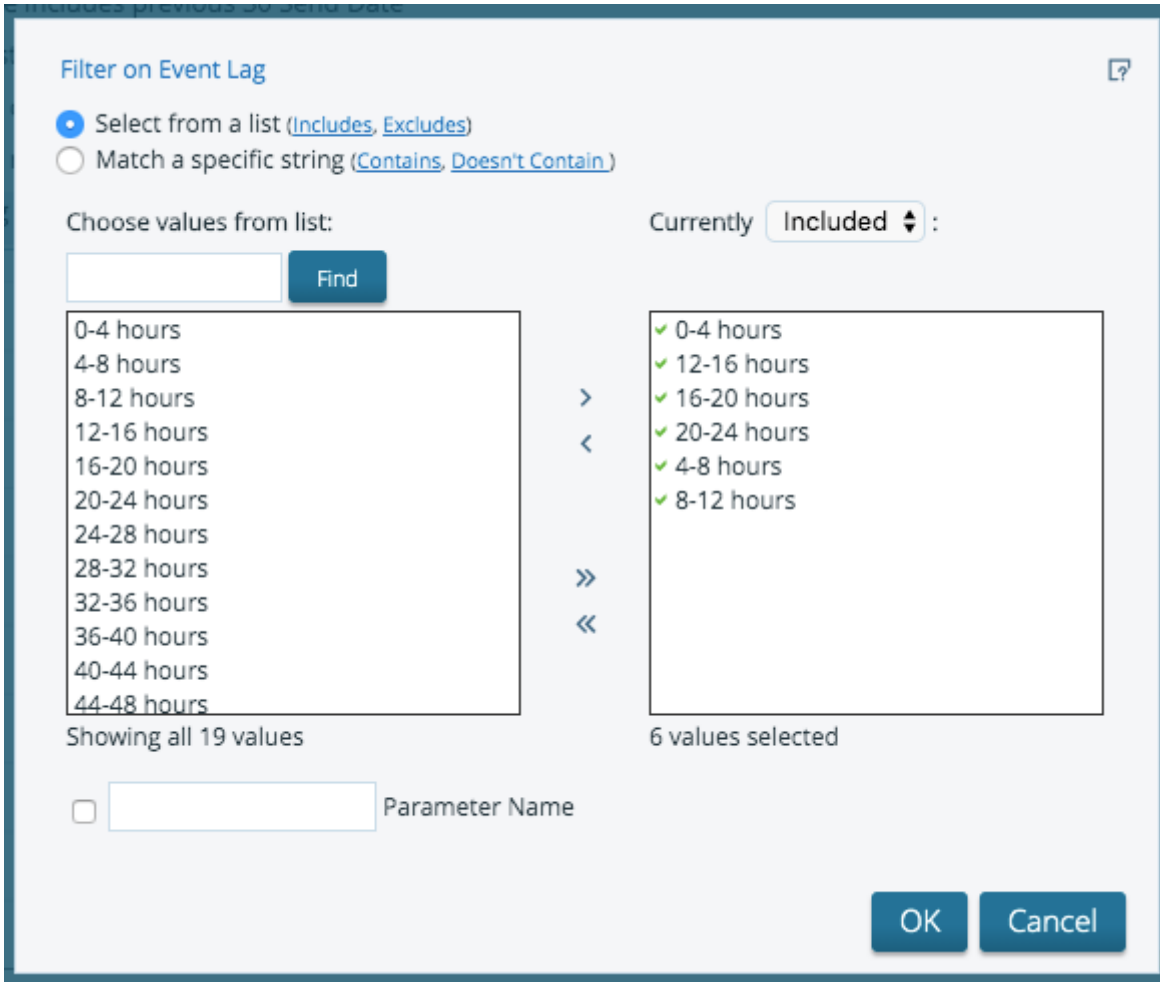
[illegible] includes previous 30 Send Date

Filter on Event Lag

Select from a list (Includes, Excludes)
Match a specific string (Contains, Doesn't Contain )

Choose values from list:

Find

0-4 hours
4-8 hours
8-12 hours
12-16 hours
16-20 hours
20-24 hours
24-28 hours
28-32 hours
32-36 hours
36-40 hours
40-44 hours
44-48 hours

Showing all 19 values

›
‹
»
«

Currently Included :

0-4 hours
12-16 hours
16-20 hours
20-24 hours
4-8 hours
8-12 hours

6 values selected

Parameter Name

OK
Cancel